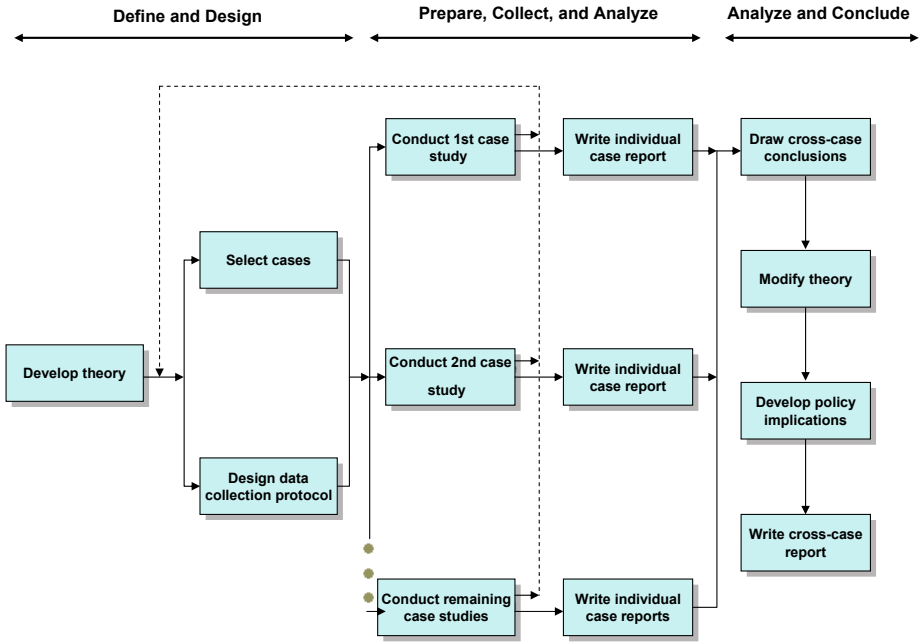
Define and Design

Prepare, Collect, and Analyze

Analyze and Conclude

Develop theory

Select cases

Design data collection protocol

Conduct 1st case study

Conduct 2nd case study

Conduct remaining case studies

Write individual case report

Write individual case report

Write individual case reports

Draw cross-case conclusions

Modify theory

Develop policy implications

Write cross-case report